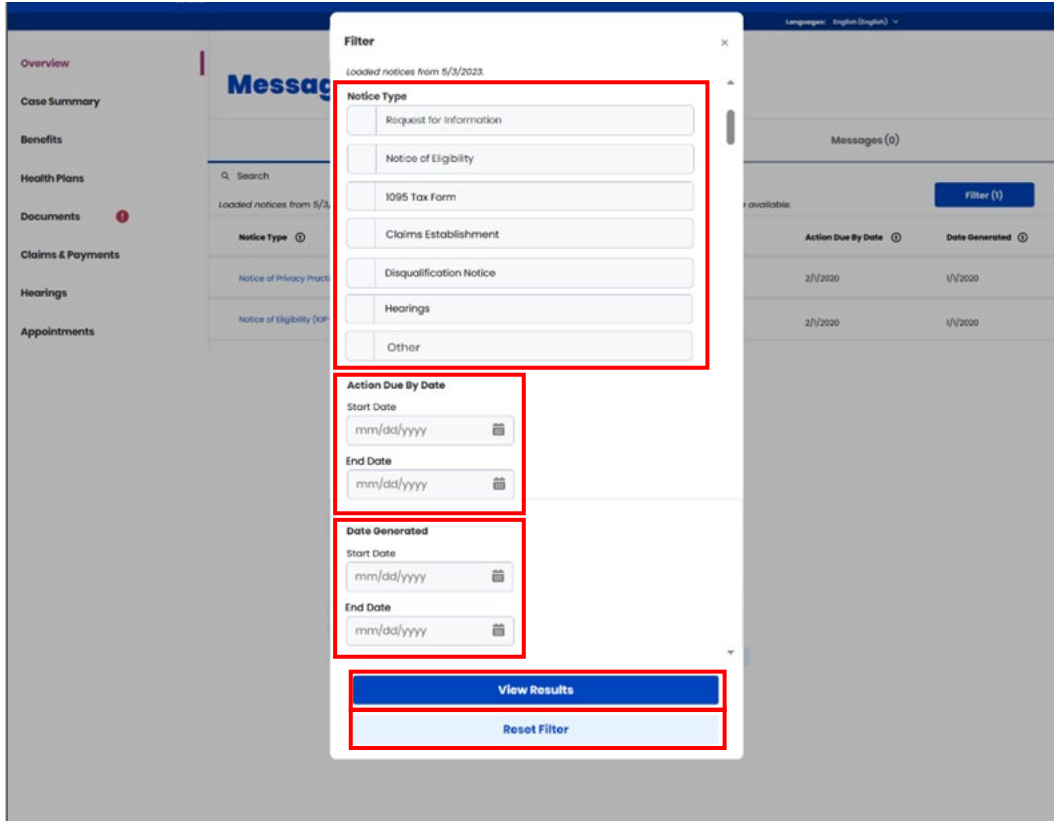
Languages: English (English)

Overview
Case Summary
Benefits
Health Plans
Documents
Claims & Payments
Hearings
Appointments

Messag

Messages (0)

Search

Loaded notices from 5/3,

available.

Filter (1)

| Notice Type | Action Due By Date | Date Generated |
|---|---|---|
| Notice of Privacy Practi | 2/1/2020 | 1/1/2020 |
| Notice of Eligibility (KIP- | 2/1/2020 | 1/1/2020 |

Filter

Loaded notices from 5/3/2023.

Notice Type
Request for Information
Notice of Eligibility
1095 Tax Form
Claims Establishment
Disqualification Notice
Hearings
Other

Action Due By Date
Start Date
mm/dd/yyyy
End Date
mm/dd/yyyy

Date Generated
Start Date
mm/dd/yyyy
End Date
mm/dd/yyyy

View Results
Reset Filter